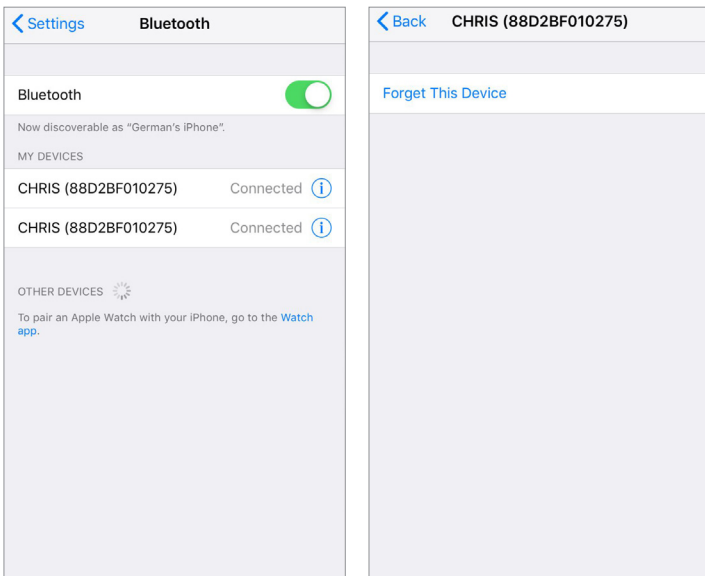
Settings Bluetooth

Bluetooth

Now discoverable as "German's iPhone".

MY DEVICES

CHRIS (88D2BF010275) Connected

CHRIS (88D2BF010275) Connected

OTHER DEVICES

To pair an Apple Watch with your iPhone, go to the Watch app.

Back CHRIS (88D2BF010275)

Forget This Device